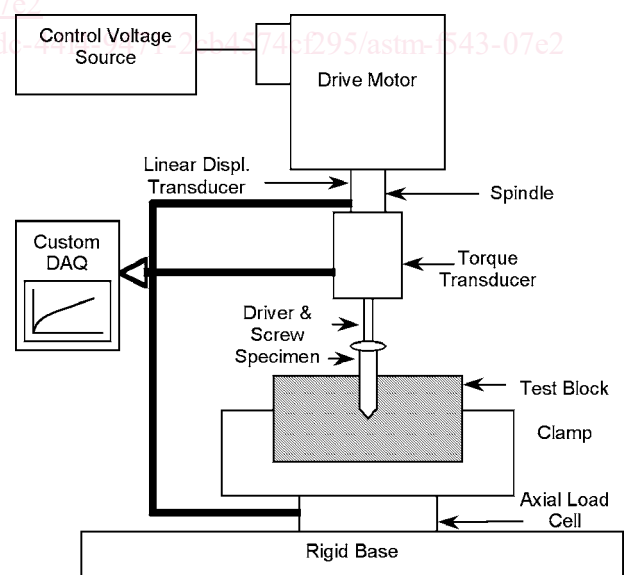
/e2
dc-44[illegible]-2-b4574cf295/astm-f543-07e2

Control Voltage Source

Drive Motor

Linear Displ. Transducer

Spindle

Custom DAQ

Torque Transducer

Driver & Screw Specimen

Test Block

Clamp

Axial Load Cell

Rigid Base